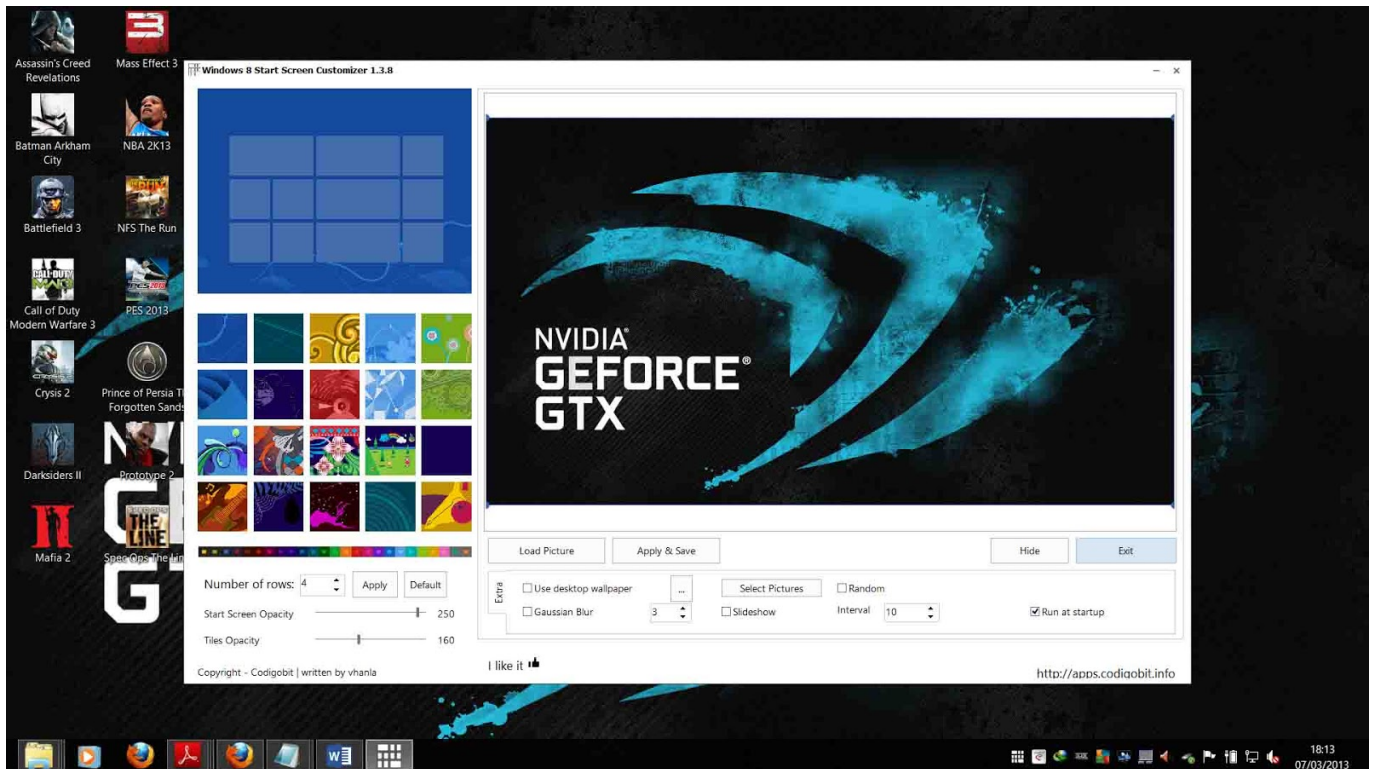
Assassin's Creed Revelations

Mass Effect 3

Batman Arkham City

NBA 2K13

Battlefield 3

NFS The Run

Call of Duty Modern Warfare 3

PES 2013

Crysis 2

Prince of Persia T Forgotten Sands

Darksiders II

Prototype 2

Mafia 2

Spec Ops The Li

Windows 8 Start Screen Customizer 1.3.8

NVIDIA
GEFORCE
GTX

Load Picture

Apply & Save

Hide

Exit

Number of rows: 4

Apply

Default

Start Screen Opacity 250

Tiles Opacity 160

Extra

Use desktop wallpaper

...

Select Pictures

Random

Gaussian Blur 3

Slideshow

Interval 10

Run at startup

Copyright - Codigobit | written by vhanla

I like it

http://apps.codigobit.info

18:13
07/03/2013